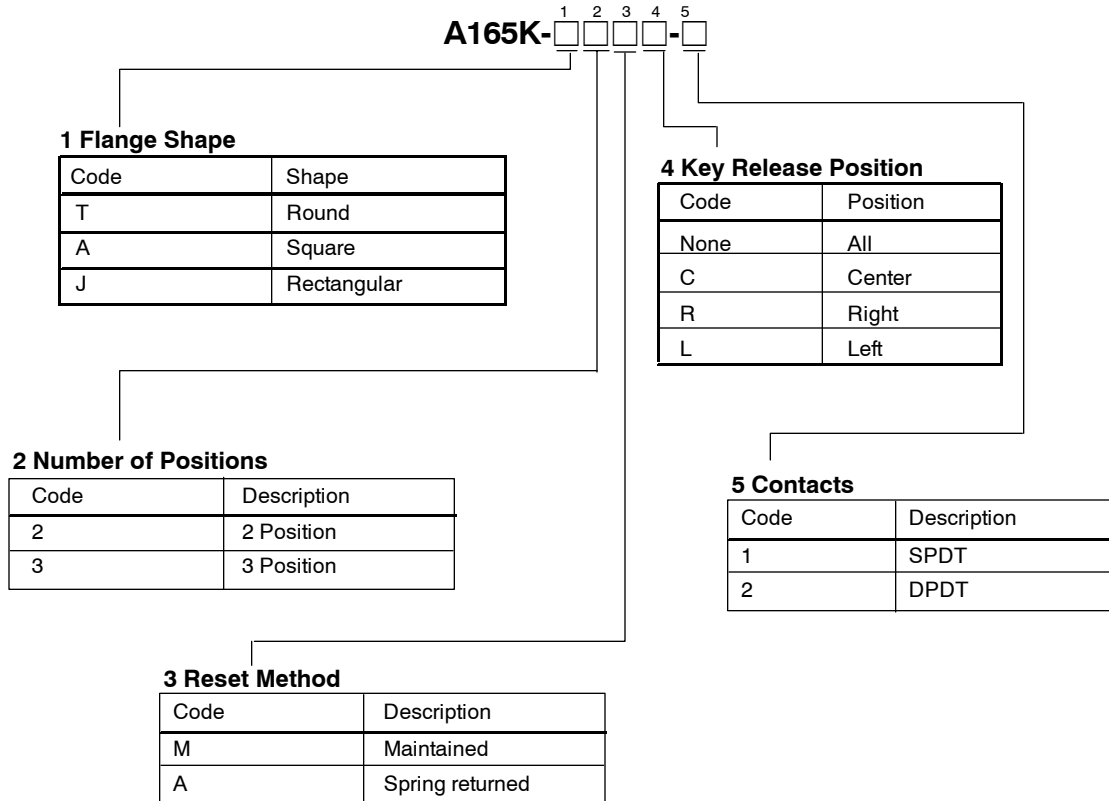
A165K-□□□□-□
1 2 3 4 5

1 Flange Shape

| Code | Shape |
|---|---|
| T | Round |
| A | Square |
| J | Rectangular |

4 Key Release Position

| Code | Position |
|---|---|
| None | All |
| C | Center |
| R | Right |
| L | Left |

2 Number of Positions

| Code | Description |
|---|---|
| 2 | 2 Position |
| 3 | 3 Position |

5 Contacts

| Code | Description |
|---|---|
| 1 | SPDT |
| 2 | DPDT |

3 Reset Method

| Code | Description |
|---|---|
| M | Maintained |
| A | Spring returned |